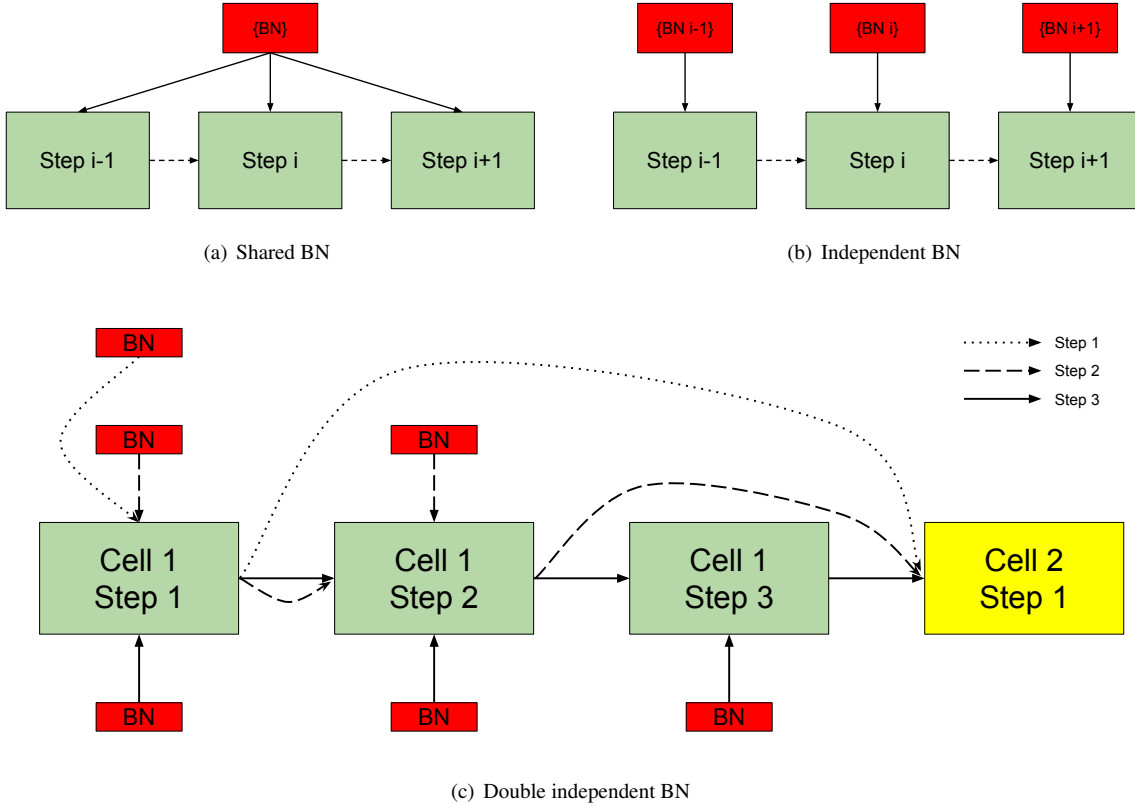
{BN}

Step i-1

Step i

Step i+1

(a) Shared BN

{BN i-1}

{BN i}

{BN i+1}

Step i-1

Step i

Step i+1

(b) Independent BN

BN

BN

BN

Step 1

Step 2

Step 3

Cell 1
Step 1

Cell 1
Step 2

Cell 1
Step 3

Cell 2
Step 1

BN

BN

BN

(c) Double independent BN